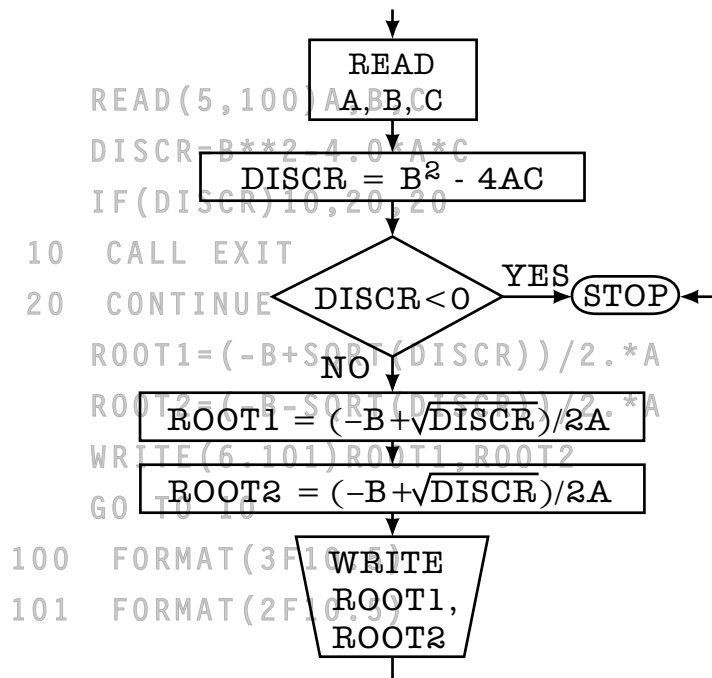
READ(5,100) A,B,C
DISCR=B**2-4.0*A*C
IF(DISCR)10,20,20
10 CALL EXIT
20 CONTINUE
ROOT1=(-B+SQRT(DISCR))/2.*A
ROOT2=(-B-SQRT(DISCR))/2.*A
WRITE(6,101)ROOT1,ROOT2
GO TO 10
100 FORMAT(3F10.5)
101 FORMAT(2F10.5)

READ A, B, C

DISCR = $B^2$ - 4AC

DISCR < 0

YES

STOP

NO

ROOT1 = $(-B+\sqrt{DISCR})/2A$

ROOT2 = $(-B+\sqrt{DISCR})/2A$

WRITE ROOT1, ROOT2